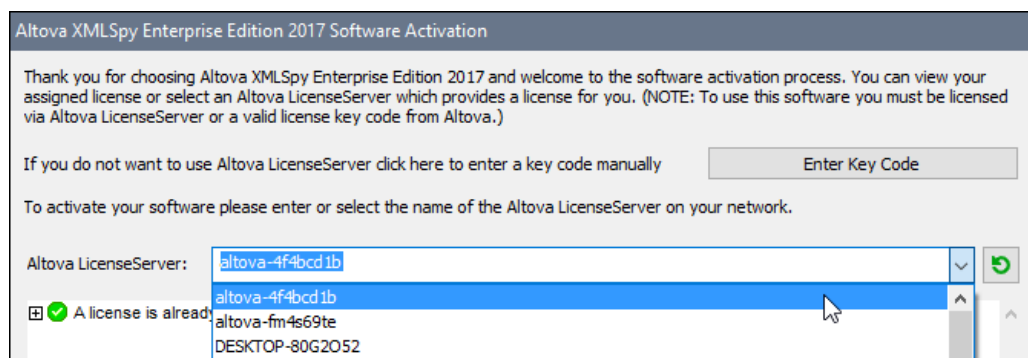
Altova XMLSpy Enterprise Edition 2017 Software Activation

Thank you for choosing Altova XMLSpy Enterprise Edition 2017 and welcome to the software activation process. You can view your assigned license or select an Altova LicenseServer which provides a license for you. (NOTE: To use this software you must be licensed via Altova LicenseServer or a valid license key code from Altova.)

If you do not want to use Altova LicenseServer click here to enter a key code manually

Enter Key Code

To activate your software please enter or select the name of the Altova LicenseServer on your network.

Altova LicenseServer:

altova-4f4bcd1b

altova-4f4bcd1b

altova-fm4s69te

DESKTOP-80G2O52

A license is already